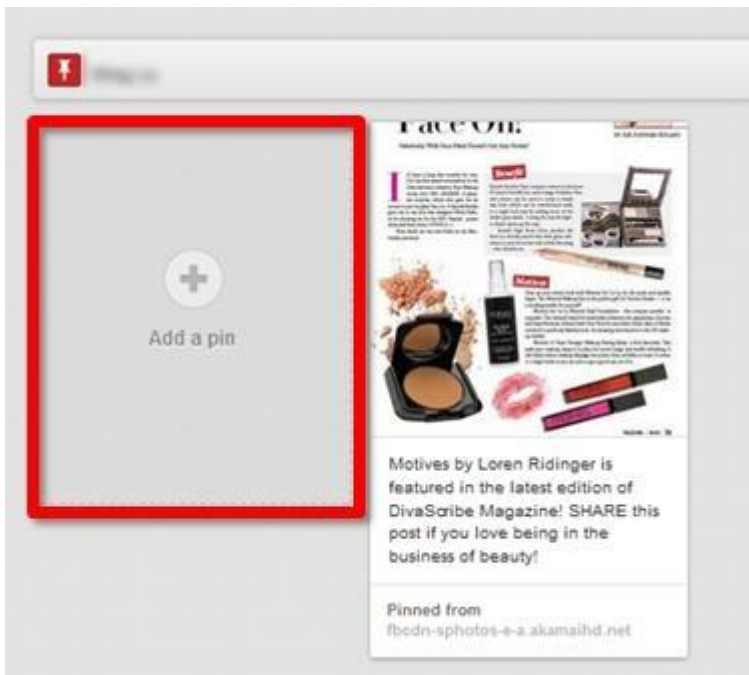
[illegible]

Add a pin

Face On!

Motives by Loren Ridinger is featured in the latest edition of DivaScribe Magazine! SHARE this post if you love being in the business of beauty!

Pinned from
fbcdn-sphotos-e-a.akamaihd.net